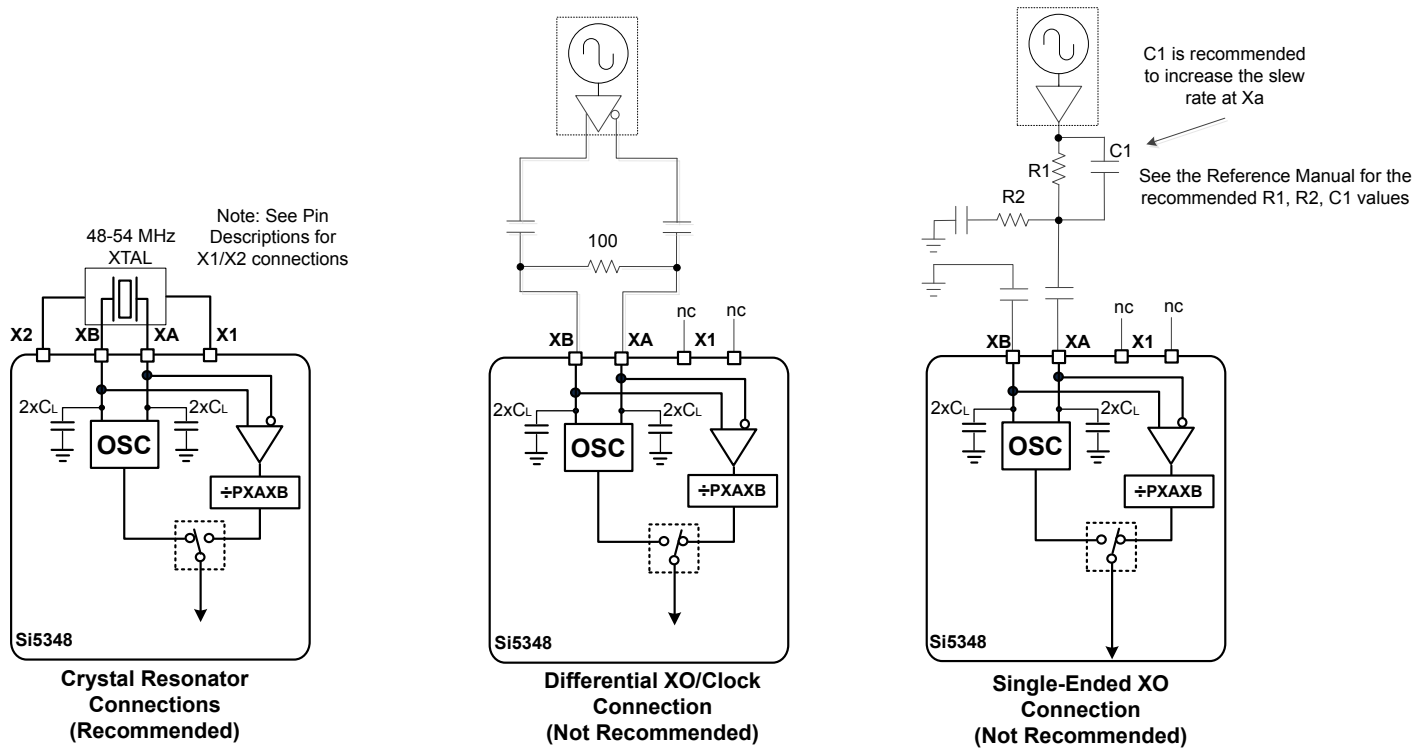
48-54 MHz XTAL

Note: See Pin Descriptions for X1/X2 connections

X2 XB XA X1

2xC$_L$ 2xC$_L$

OSC

÷PXAXB

Si5348

Crystal Resonator Connections (Recommended)

100

XB XA nc X1 nc

2xC$_L$ 2xC$_L$

OSC

÷PXAXB

Si5348

Differential XO/Clock Connection (Not Recommended)

C1 is recommended to increase the slew rate at Xa

C1

R1

R2

See the Reference Manual for the recommended R1, R2, C1 values

XB XA nc X1 nc

2xC$_L$ 2xC$_L$

OSC

÷PXAXB

Si5348

Single-Ended XO Connection (Not Recommended)